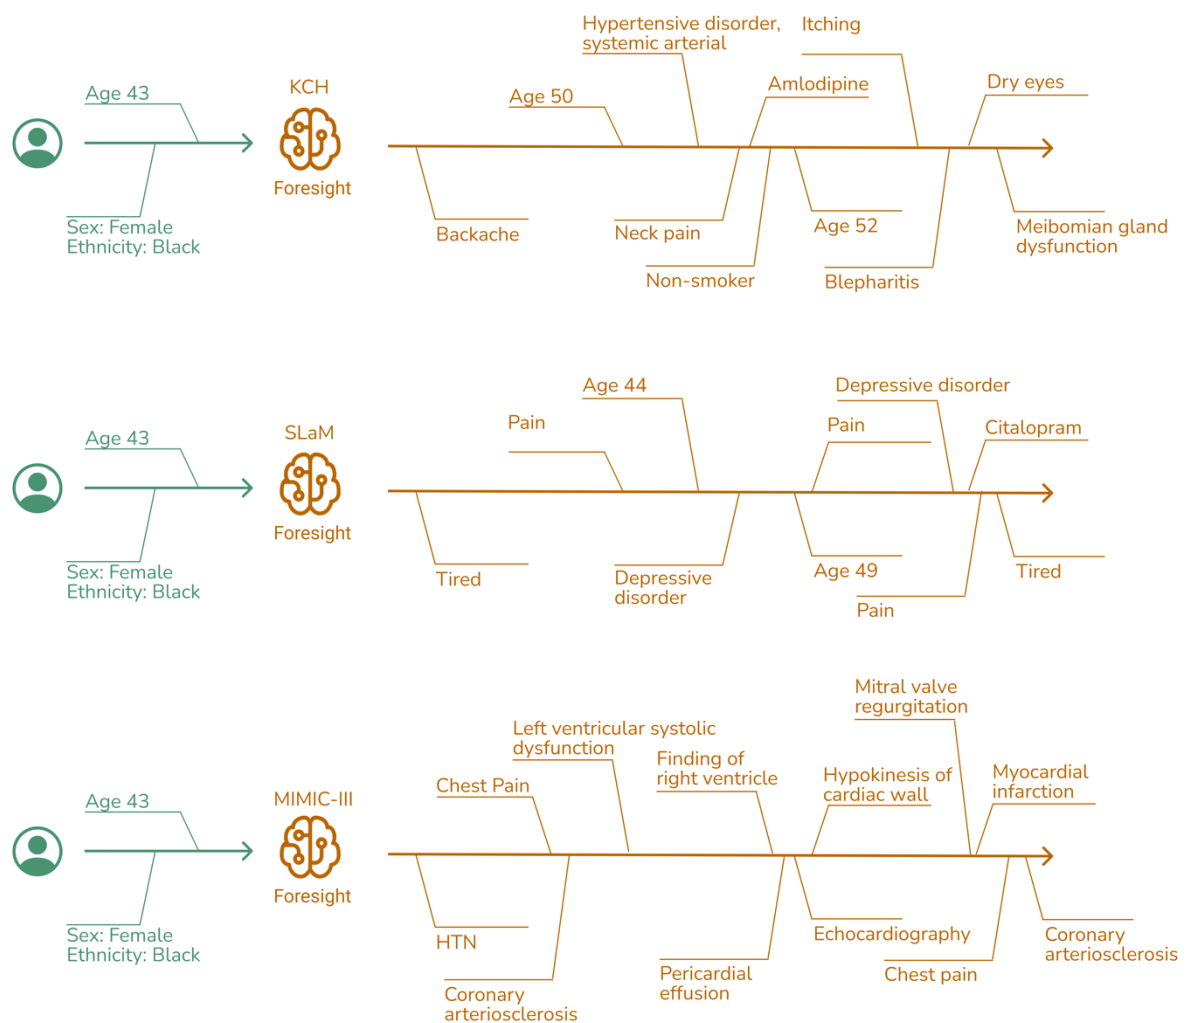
Age 43

Sex: Female
Ethnicity: Black

KCH

Foresight

Hypertensive disorder, systemic arterial

Itching

Age 50

Amlodipine

Dry eyes

Backache

Neck pain

Age 52

Meibomian gland dysfunction

Non-smoker

Blepharitis

Age 43

Sex: Female
Ethnicity: Black

SLaM

Foresight

Age 44

Depressive disorder

Pain

Pain

Citalopram

Tired

Depressive disorder

Age 49

Tired

Pain

Age 43

Sex: Female
Ethnicity: Black

MIMIC-III

Foresight

Mitral valve regurgitation

Left ventricular systolic dysfunction

Finding of right ventricle

Hypokinesis of cardiac wall

Myocardial infarction

Chest Pain

HTN

Echocardiography

Coronary arteriosclerosis

Pericardial effusion

Chest pain

Coronary arteriosclerosis